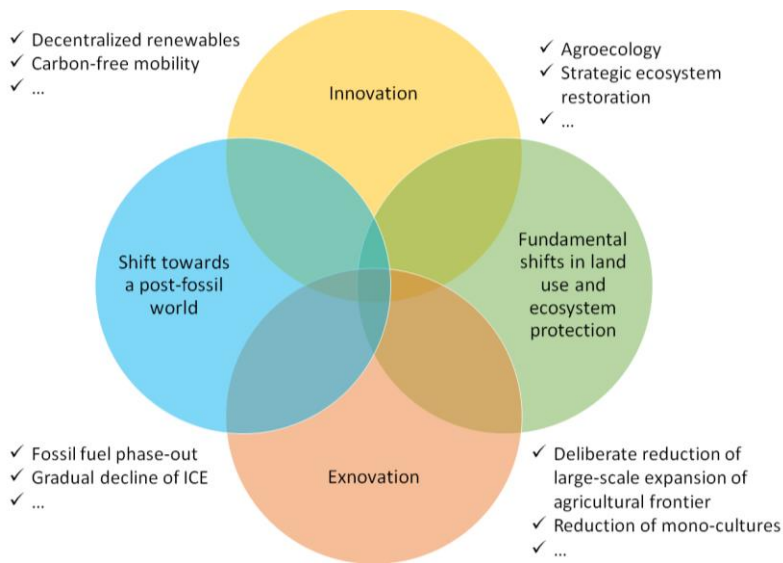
✓ Decentralized renewables
✓ Carbon-free mobility
✓ ...

✓ Agroecology
✓ Strategic ecosystem restoration
✓ ...

Innovation

Shift towards a post-fossil world

Fundamental shifts in land use and ecosystem protection

Exnovation

✓ Fossil fuel phase-out
✓ Gradual decline of ICE
✓ ...

✓ Deliberate reduction of large-scale expansion of agricultural frontier
✓ Reduction of mono-cultures
✓ ...